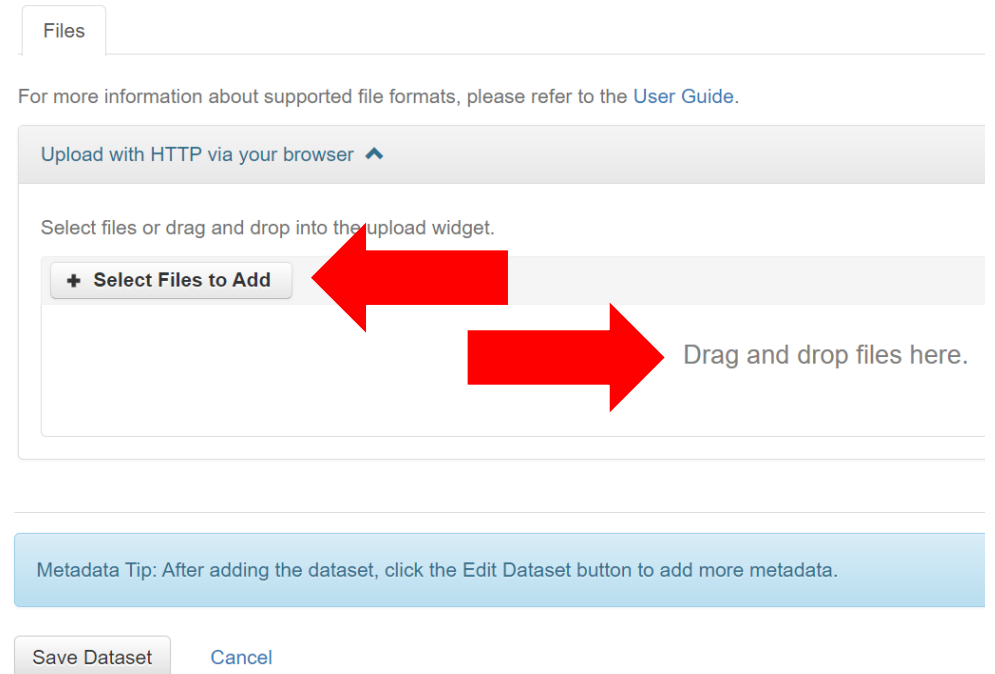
Files

For more information about supported file formats, please refer to the User Guide.

Upload with HTTP via your browser

Select files or drag and drop into the upload widget.

+ Select Files to Add

Drag and drop files here.

Metadata Tip: After adding the dataset, click the Edit Dataset button to add more metadata.

Save Dataset

Cancel